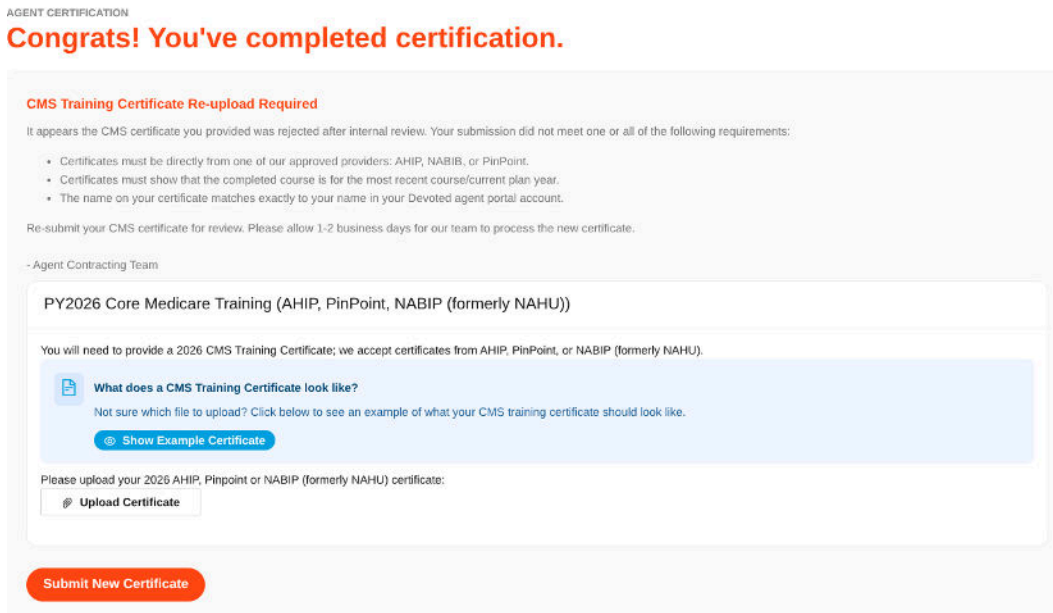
AGENT CERTIFICATION

Congrats! You've completed certification.

CMS Training Certificate Re-upload Required

It appears the CMS certificate you provided was rejected after internal review. Your submission did not meet one or all of the following requirements:

- Certificates must be directly from one of our approved providers: AHIP, NABIB, or PinPoint.
- Certificates must show that the completed course is for the most recent course/current plan year.
- The name on your certificate matches exactly to your name in your Devoted agent portal account.

Re-submit your CMS certificate for review. Please allow 1-2 business days for our team to process the new certificate.

- Agent Contracting Team

PY2026 Core Medicare Training (AHIP, PinPoint, NABIP (formerly NAHU))

You will need to provide a 2026 CMS Training Certificate; we accept certificates from AHIP, PinPoint, or NABIP (formerly NAHU).

What does a CMS Training Certificate look like?

Not sure which file to upload? Click below to see an example of what your CMS training certificate should look like.

Show Example Certificate

Please upload your 2026 AHIP, Pinpoint or NABIP (formerly NAHU) certificate:

Upload Certificate

Submit New Certificate